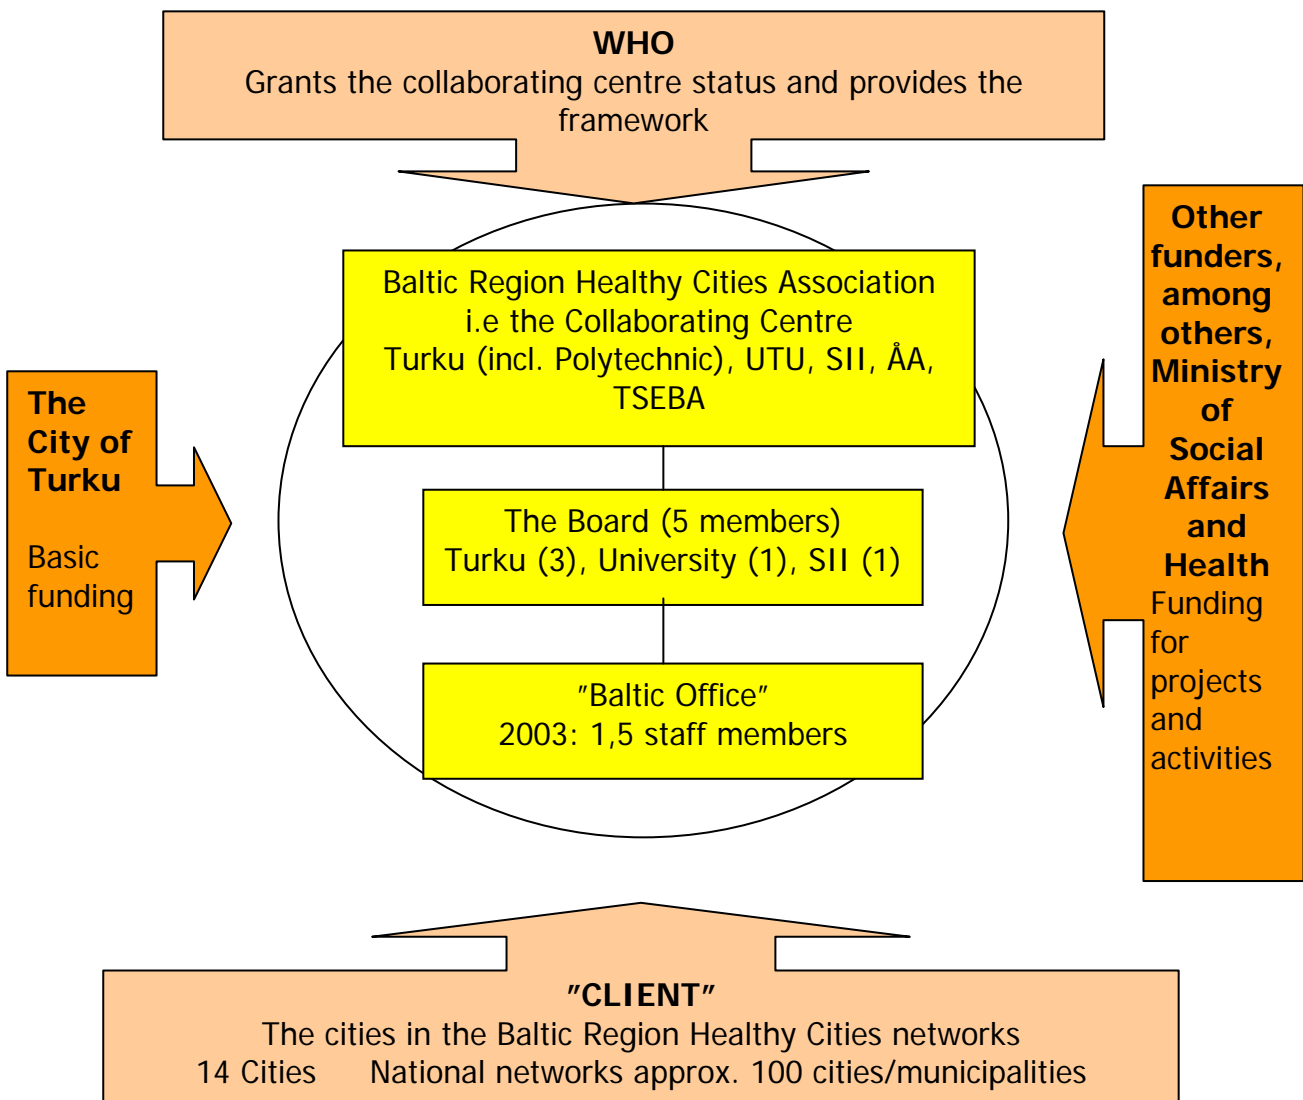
WHO
Grants the collaborating centre status and provides the framework

The City of Turku

Basic funding

Baltic Region Healthy Cities Association
i.e the Collaborating Centre
Turku (incl. Polytechnic), UTU, SII, ÅA, TSEBA

The Board (5 members)
Turku (3), University (1), SII (1)

"Baltic Office"
2003: 1,5 staff members

Other funders, among others, Ministry of Social Affairs and Health
Funding for projects and activities

"CLIENT"
The cities in the Baltic Region Healthy Cities networks
14 Cities National networks approx. 100 cities/municipalities